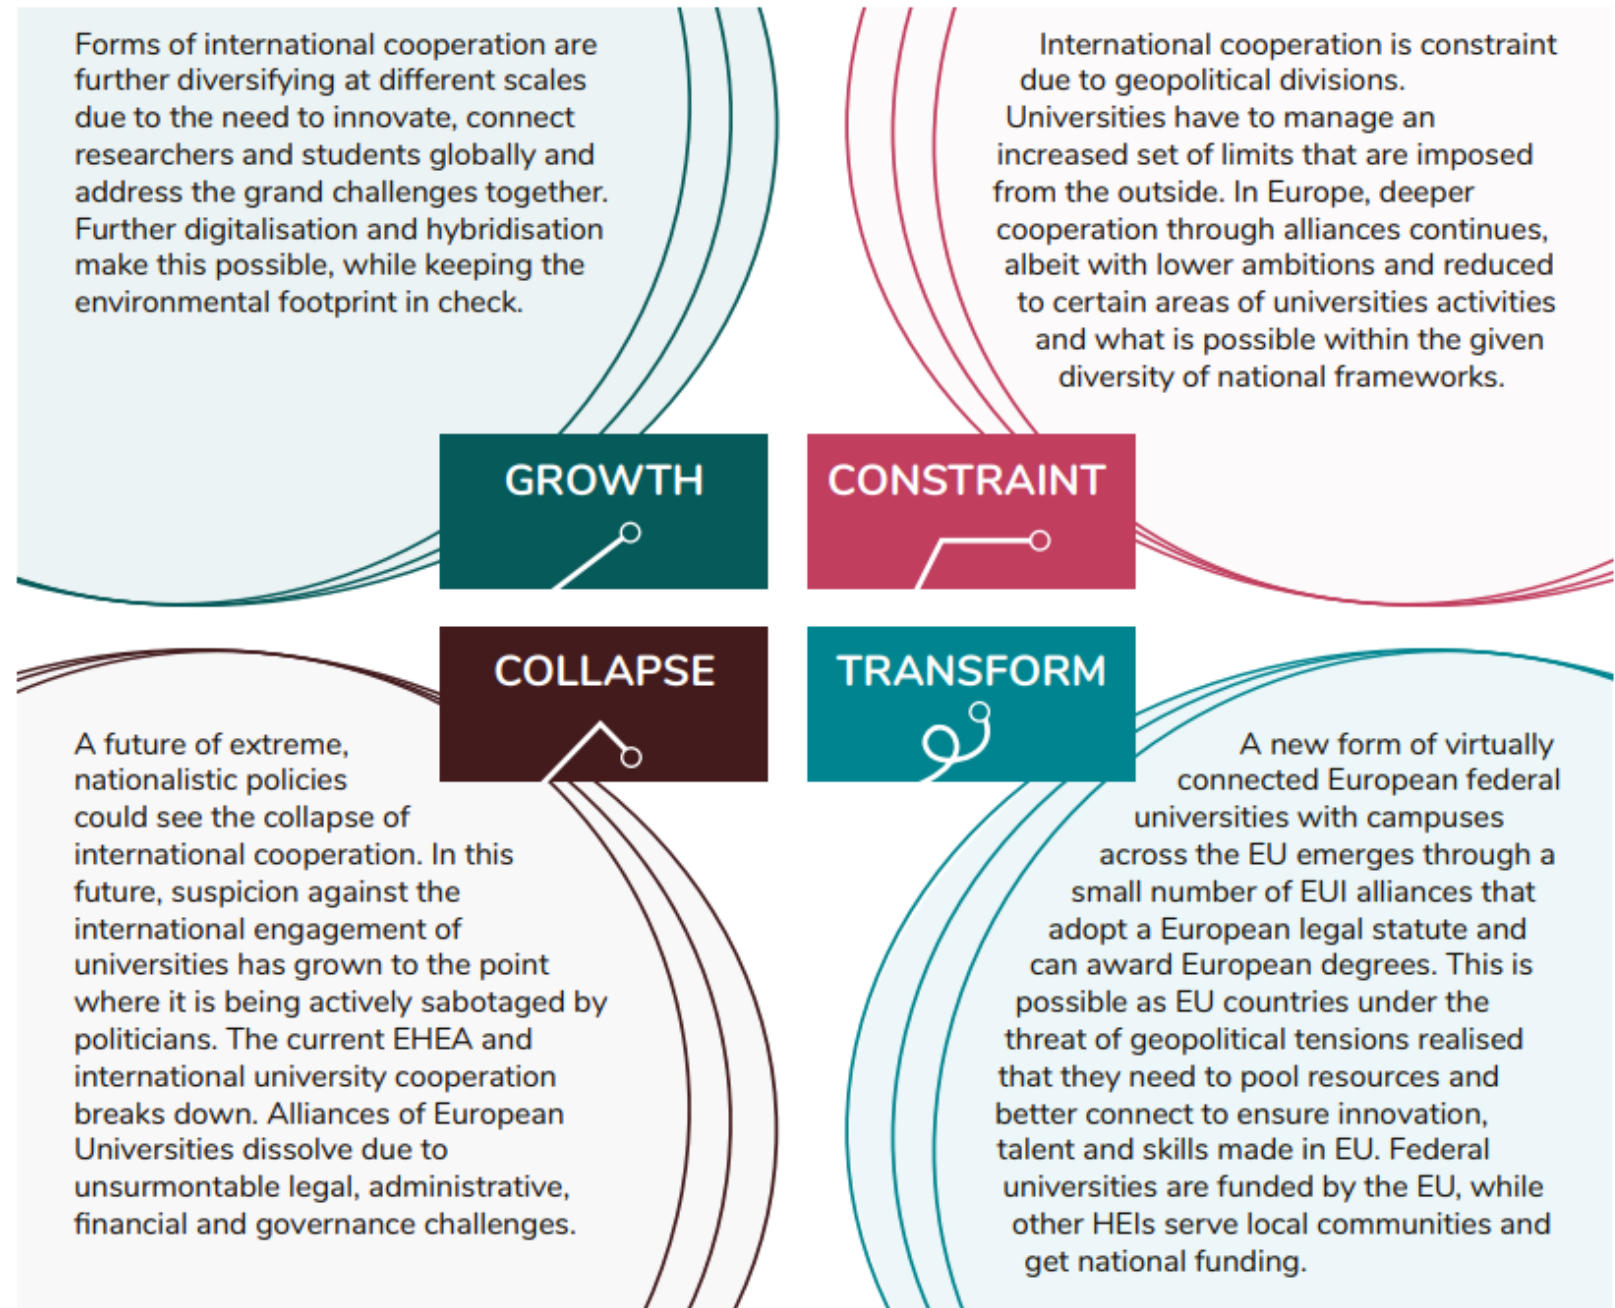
Forms of international cooperation are further diversifying at different scales due to the need to innovate, connect researchers and students globally and address the grand challenges together. Further digitalisation and hybridisation make this possible, while keeping the environmental footprint in check.

International cooperation is constraint due to geopolitical divisions. Universities have to manage an increased set of limits that are imposed from the outside. In Europe, deeper cooperation through alliances continues, albeit with lower ambitions and reduced to certain areas of universities activities and what is possible within the given diversity of national frameworks.

GROWTH

CONSTRAINT

COLLAPSE

TRANSFORM

A future of extreme, nationalistic policies could see the collapse of international cooperation. In this future, suspicion against the international engagement of universities has grown to the point where it is being actively sabotaged by politicians. The current EHEA and international university cooperation breaks down. Alliances of European Universities dissolve due to unsurmontable legal, administrative, financial and governance challenges.

A new form of virtually connected European federal universities with campuses across the EU emerges through a small number of EUI alliances that adopt a European legal statute and can award European degrees. This is possible as EU countries under the threat of geopolitical tensions realised that they need to pool resources and better connect to ensure innovation, talent and skills made in EU. Federal universities are funded by the EU, while other HEIs serve local communities and get national funding.